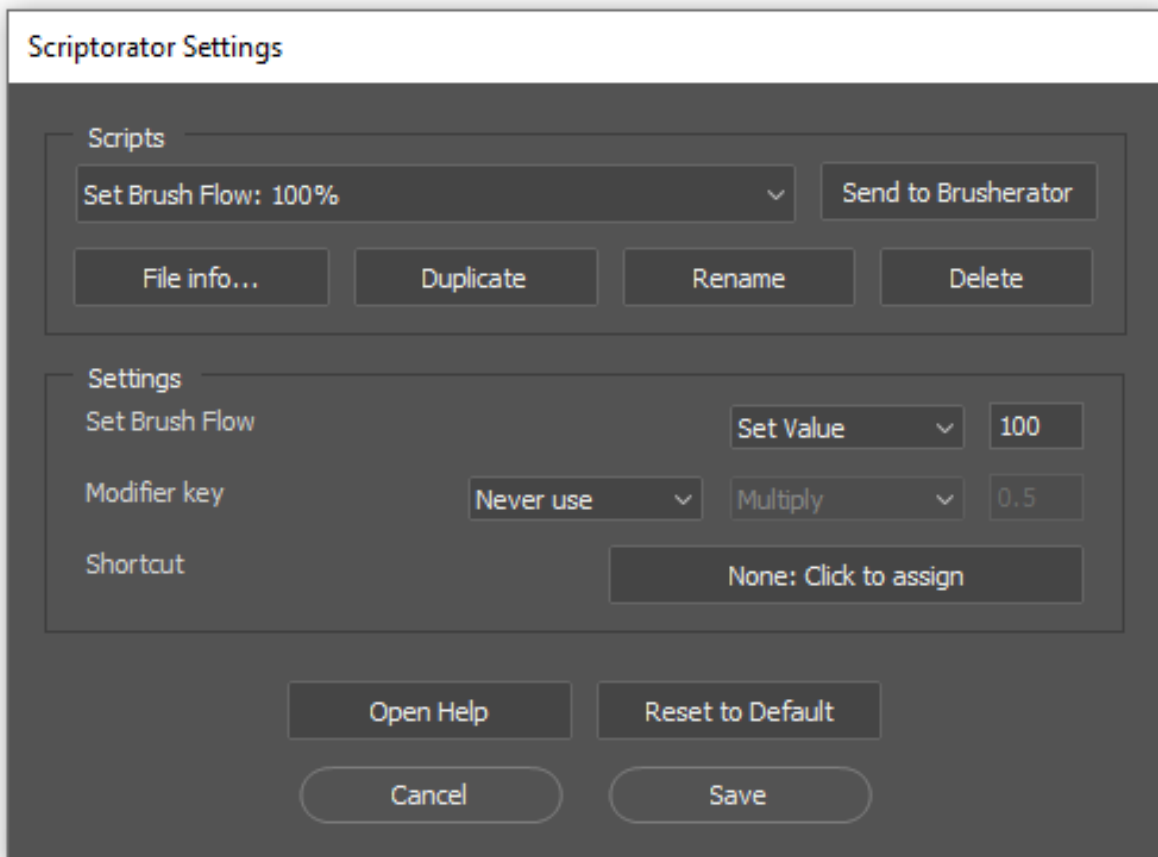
Scriptorator Settings

Scripts

Set Brush Flow: 100%

Send to Brusherator

File info...

Duplicate

Rename

Delete

Settings

Set Brush Flow

Set Value

100

Modifier key

Never use

Multiply

0.5

Shortcut

None: Click to assign

Open Help

Reset to Default

Cancel

Save